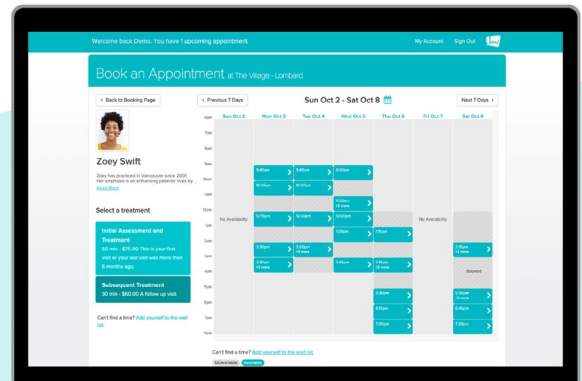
Welcome back Demo. You have 1 upcoming appointment.

My Account Sign Out

Book an Appointment at The Village - Lombard

< Back to Booking Page

Zoey Swift

Zoey has practiced in Vancouver since 2001. Her emphasis is on enhancing patients' lives by ... Read More

Select a treatment

Initial Assessment and Treatment
60 min - $75.00 This is your first visit or your last visit was more than 6 months ago.

Subsequent Treatment
30 min - $60.00 A follow up visit.

Can't find a time? Add yourself to the wait list.

< Previous 7 Days

Sun Oct 2 - Sat Oct 8

Next 7 Days >

| | Sun Oct 2 | Mon Oct 3 | Tue Oct 4 | Wed Oct 5 | Thu Oct 6 | Fri Oct 7 | Sat Oct 8 |
|---|---|---|---|---|---|---|---|
| 6am | | | | | | | |
| 7am | | | | | | | |
| 8am | | | | | | | |
| 9am | | 9:45am | 9:45am | 9:00am | | | |
| 10am | | 10:00am | | | | | |
| 11am | | | | 11:00am +2 more | | | |
| 12pm | No Availability | 12:15pm | 12:15pm | 12:15pm | | No Availability | |
| 1pm | | | | 1:00pm | 1:15pm | | |
| 2pm | | 2:30pm | 2:30pm +2 more | | | | 2:15pm +2 more |
| 3pm | | 3:15pm +2 more | 3:15pm | 3:15pm | | | |
| 4pm | | | | | | | Booked |
| 5pm | | | | | 5:30pm | | 5:00pm +2 more |
| 6pm | | | | | 6:15pm | | 6:15pm |
| 7pm | | | | | 7:00pm | | 7:00pm |
| 8pm | | | | | | | |

Can't find a time? Add yourself to the wait list.

Unavailable Available